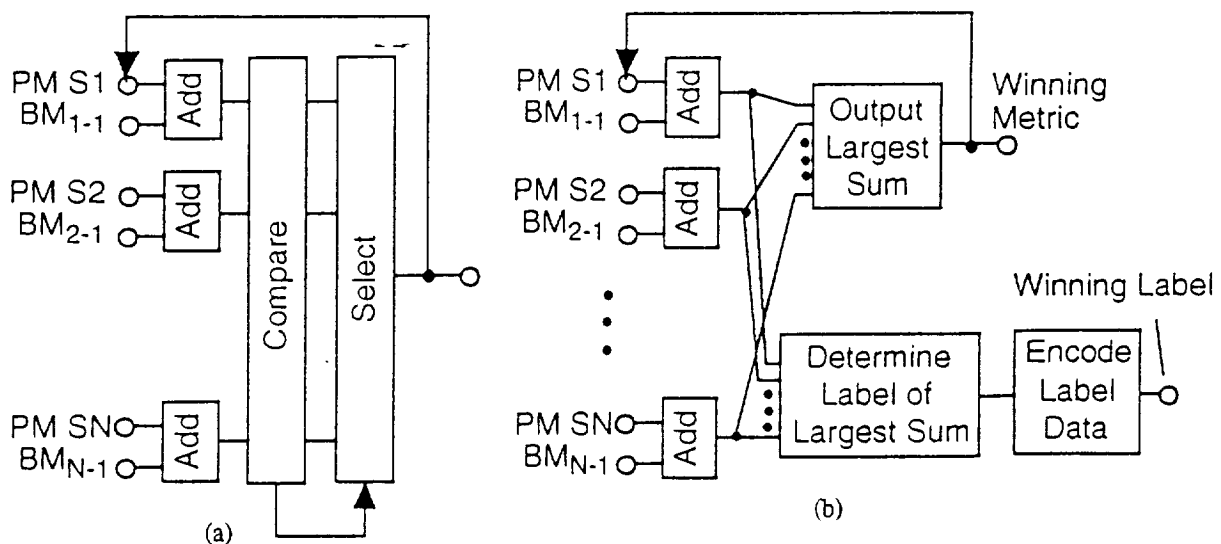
PM S1
$BM_{1-1}$
Add
PM S2
$BM_{2-1}$
Add
Compare
Select
PM SN
$BM_{N-1}$
Add
Add
(a)

PM S1
$BM_{1-1}$
Add
Output Largest Sum
Winning Metric
PM S2
$BM_{2-1}$
Add
Winning Label
Determine Label of Largest Sum
Encode Label Data
PM SN
$BM_{N-1}$
Add
(b)